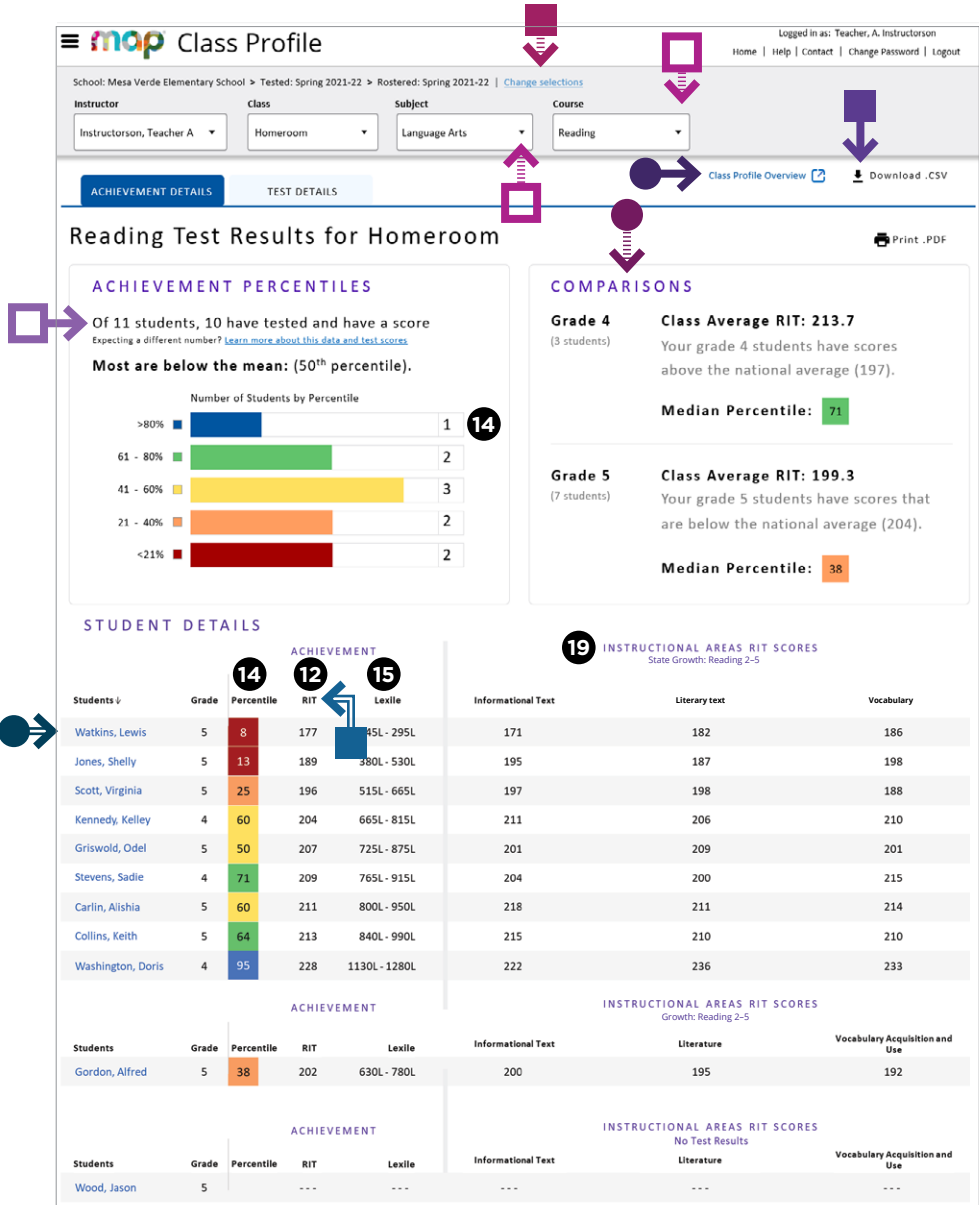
map Class Profile

Logged in as: Teacher, A. Instructorson
Home | Help | Contact | Change Password | Logout

School: Mesa Verde Elementary School > Tested: Spring 2021-22 > Rostered: Spring 2021-22 | Change selections

Instructor: Instructorson, Teacher A
Class: Homeroom
Subject: Language Arts
Course: Reading

ACHIEVEMENT DETAILS
TEST DETAILS

Class Profile Overview
Download .CSV

Reading Test Results for Homeroom

Print .PDF

ACHIEVEMENT PERCENTILES

Of 11 students, 10 have tested and have a score
Expecting a different number? Learn more about this data and test scores

Most are below the mean: (50th percentile).

Number of Students by Percentile

| | |
|---|---|
| >80% | 1 |
| 61 - 80% | 2 |
| 41 - 60% | 3 |
| 21 - 40% | 2 |
| <21% | 2 |

14

COMPARISONS

Grade 4
(3 students)
Class Average RIT: 213.7
Your grade 4 students have scores above the national average (197).
Median Percentile: 71

Grade 5
(7 students)
Class Average RIT: 199.3
Your grade 5 students have scores that are below the national average (204).
Median Percentile: 38

STUDENT DETAILS

ACHIEVEMENT

14 12 15 19

INSTRUCTIONAL AREAS RIT SCORES
State Growth: Reading 2–5

| Students ↓ | Grade | Percentile | RIT | Lexile | Informational Text | Literary text | Vocabulary |
|---|---|---|---|---|---|---|---|
| Watkins, Lewis | 5 | 8 | 177 | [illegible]45L - 295L | 171 | 182 | 186 |
| Jones, Shelly | 5 | 13 | 189 | 380L - 530L | 195 | 187 | 198 |
| Scott, Virginia | 5 | 25 | 196 | 515L - 665L | 197 | 198 | 188 |
| Kennedy, Kelley | 4 | 60 | 204 | 665L - 815L | 211 | 206 | 210 |
| Griswold, Odel | 5 | 50 | 207 | 725L - 875L | 201 | 209 | 201 |
| Stevens, Sadie | 4 | 71 | 209 | 765L - 915L | 204 | 200 | 215 |
| Carlin, Alishia | 5 | 60 | 211 | 800L - 950L | 218 | 211 | 214 |
| Collins, Keith | 5 | 64 | 213 | 840L - 990L | 215 | 210 | 210 |
| Washington, Doris | 4 | 95 | 228 | 1130L - 1280L | 222 | 236 | 233 |

ACHIEVEMENT

INSTRUCTIONAL AREAS RIT SCORES
Growth: Reading 2–5

| Students | Grade | Percentile | RIT | Lexile | Informational Text | Literature | Vocabulary Acquisition and Use |
|---|---|---|---|---|---|---|---|
| Gordon, Alfred | 5 | 38 | 202 | 630L - 780L | 200 | 195 | 192 |

ACHIEVEMENT

INSTRUCTIONAL AREAS RIT SCORES
No Test Results

| Students | Grade | Percentile | RIT | Lexile | Informational Text | Literature | Vocabulary Acquisition and Use |
|---|---|---|---|---|---|---|---|
| Wood, Jason | 5 | | - - - | - - - | - - - | - - - | - - - |